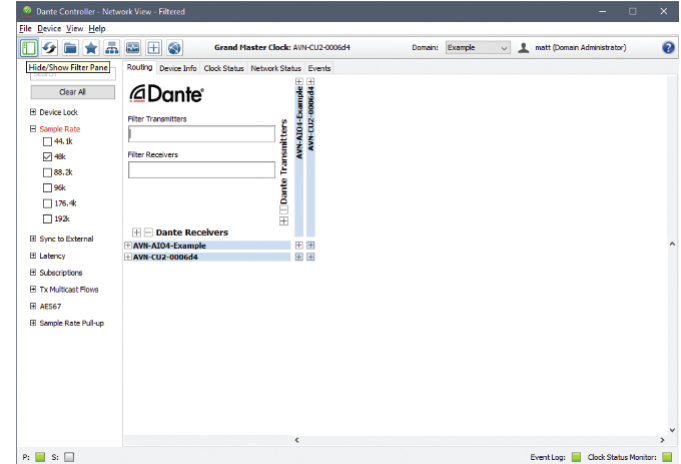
Dante Controller - Network View - Filtered

File Device View Help

Grand Master Clock: AVN-CU2-0006d4

Domain: Example

matt (Domain Administrator)

Hide/Show Filter Pane

Search

Clear All

Device Lock

Sample Rate

44.1k

48k

88.2k

96k

176.4k

192k

Sync to External

Latency

Subscriptions

Tx Multicast Flows

AES67

Sample Rate Pull-up

Routing | Device Info | Clock Status | Network Status | Events

Dante

Filter Transmitters

Filter Receivers

Dante Transmitters

AVN-AIO4-Example

AVN-CU2-0006d4

Dante Receivers

AVN-AIO4-Example

AVN-CU2-0006d4

P: S:

Event Log: Clock Status Monitor: